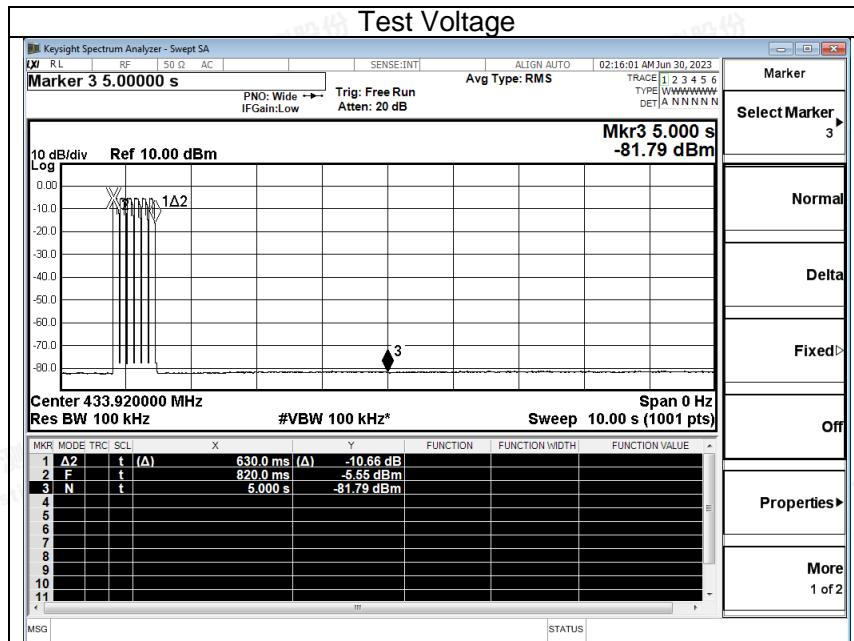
Test Voltage

Keysight Spectrum Analyzer - Swept SA

RL RF 50 Ω AC SENSE:INT ALIGN AUTO 02:16:01 AM Jun 30, 2023

Marker 3 5.00000 s

PNO: Wide IFGain:Low

Trig: Free Run Atten: 20 dB

Avg Type: RMS

TRACE 1 2 3 4 5 6 TYPE WWWWWW DET A N N N N N

Marker

Select Marker 3

Mkr3 5.000 s -81.79 dBm

10 dB/div Log Ref 10.00 dBm

0.00
-10.0
-20.0
-30.0
-40.0
-50.0
-60.0
-70.0
-80.0

1Δ2

3

Center 433.920000 MHz
Res BW 100 kHz
#VBW 100 kHz*
Span 0 Hz
Sweep 10.00 s (1001 pts)

Normal

Delta

Fixed

Off

Properties

More 1 of 2

| MKR | MODE | TRC | SCL | X | | Y | FUNCTION | FUNCTION WIDTH | FUNCTION VALUE |
|---|---|---|---|---|---|---|---|---|---|
| 1 | Δ2 | | t | (Δ) | 630.0 ms | (Δ) -10.66 dB | | | |
| 2 | F | | t | | 820.0 ms | -5.55 dBm | | | |
| 3 | N | | t | | 5.000 s | -81.79 dBm | | | |
| 4 | | | | | | | | | |
| 5 | | | | | | | | | |
| 6 | | | | | | | | | |
| 7 | | | | | | | | | |
| 8 | | | | | | | | | |
| 9 | | | | | | | | | |
| 10 | | | | | | | | | |
| 11 | | | | | | | | | |

MSG STATUS